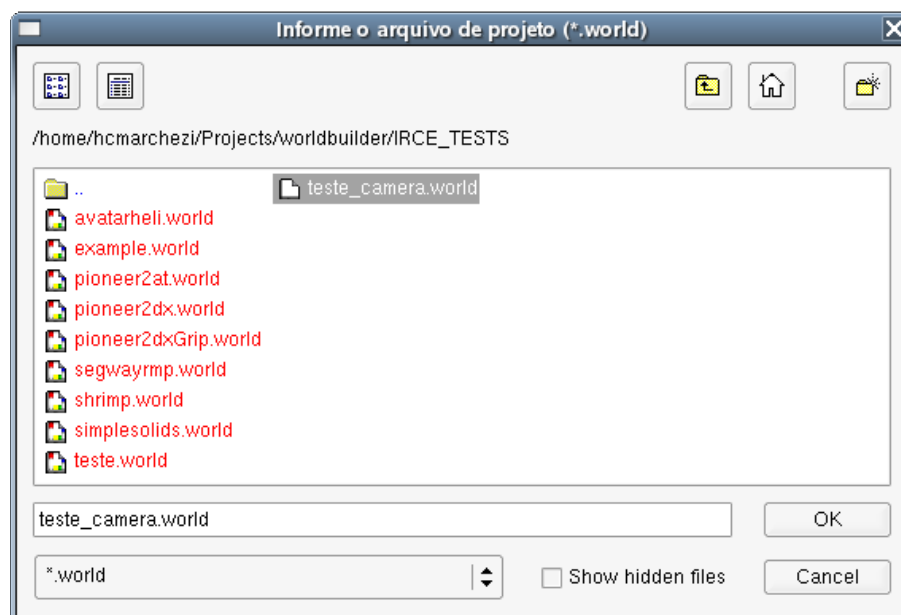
Informe o arquivo de projeto (*.world)

/home/hcmarchezi/Projects/worldbuilder/IRCE_TESTS

..
avatarheli.world
example.world
pioneer2at.world
pioneer2dx.world
pioneer2dxGrip.world
segwayrmp.world
shrimp.world
simplesolids.world
teste.world
teste_camera.world

teste_camera.world

OK

*.world

Show hidden files

Cancel